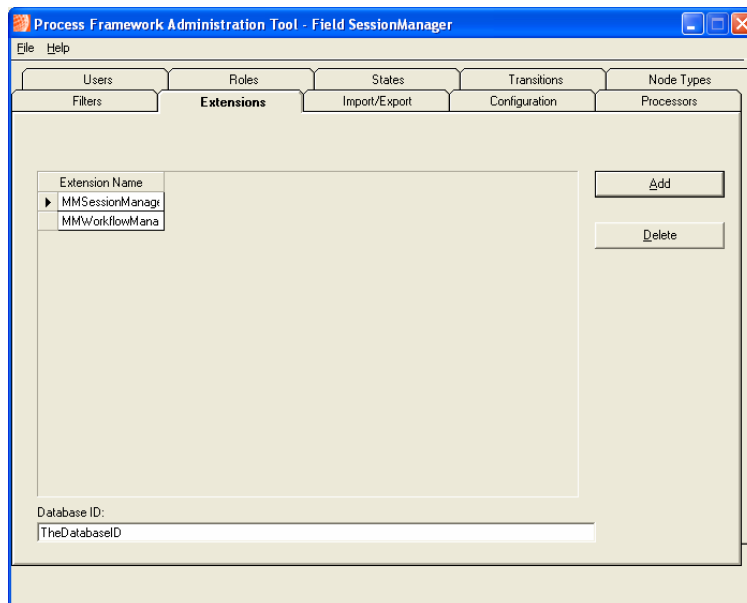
Process Framework Administration Tool - Field SessionManager

File Help

Users | Roles | States | Transitions | Node Types
Filters | Extensions | Import/Export | Configuration | Processors

| Extension Name |
|---|
| MMSessionManage |
| MMWorkflowMana |

Add

Delete

Database ID:

TheDatabaseID